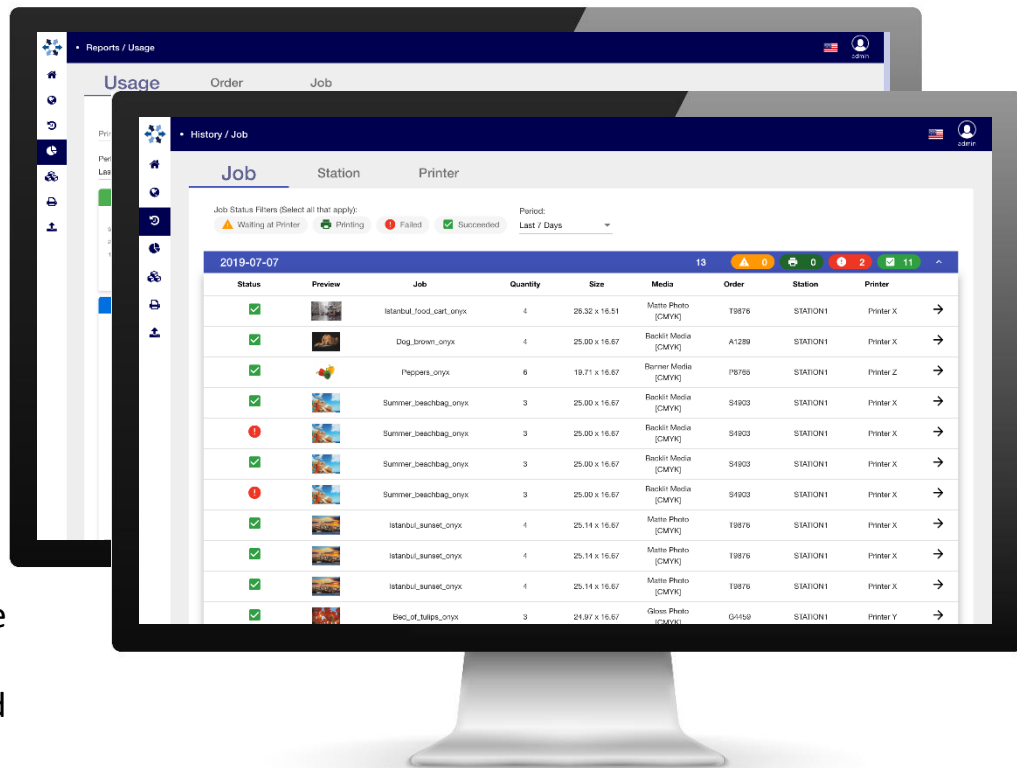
Reports / Usage

admin

Usage Order Job

Pri

Peri
Las

History / Job

admin

Job Station Printer

Job Status Filters (Select all that apply):
Waiting at Printer Printing Failed Succeeded

Period:
Last / Days

2019-07-07 13 0 0 2 11

| Status | Preview | Job | Quantity | Size | Media | Order | Station | Printer | |
|---|---|---|---|---|---|---|---|---|---|
| | | Istanbul_food_cart_onyx | 4 | 26.32 x 16.51 | Matte Photo [CMYK] | T9876 | STATION1 | Printer X | → |
| | | Dog_brown_onyx | 4 | 25.00 x 16.67 | Backlit Media [CMYK] | A1289 | STATION1 | Printer X | → |
| | | Peppers_onyx | 6 | 19.71 x 16.67 | Banner Media [CMYK] | P8765 | STATION1 | Printer Z | → |
| | | Summer_beachbag_onyx | 3 | 25.00 x 16.67 | Backlit Media [CMYK] | S4903 | STATION1 | Printer X | → |
| | | Summer_beachbag_onyx | 3 | 25.00 x 16.67 | Backlit Media [CMYK] | S4903 | STATION1 | Printer X | → |
| | | Summer_beachbag_onyx | 3 | 25.00 x 16.67 | Backlit Media [CMYK] | S4903 | STATION1 | Printer X | → |
| | | Summer_beachbag_onyx | 3 | 25.00 x 16.67 | Backlit Media [CMYK] | S4903 | STATION1 | Printer X | → |
| | | Istanbul_sunset_onyx | 4 | 25.14 x 16.67 | Matte Photo [CMYK] | T9876 | STATION1 | Printer X | → |
| | | Istanbul_sunset_onyx | 4 | 25.14 x 16.67 | Matte Photo [CMYK] | T9876 | STATION1 | Printer X | → |
| | | Istanbul_sunset_onyx | 4 | 25.14 x 16.67 | Matte Photo [CMYK] | T9876 | STATION1 | Printer X | → |
| | | Bed_of_tulips_onyx | 3 | 24.97 x 16.67 | Gloss Photo [CMYK] | G4459 | STATION1 | Printer Y | → |

e

d